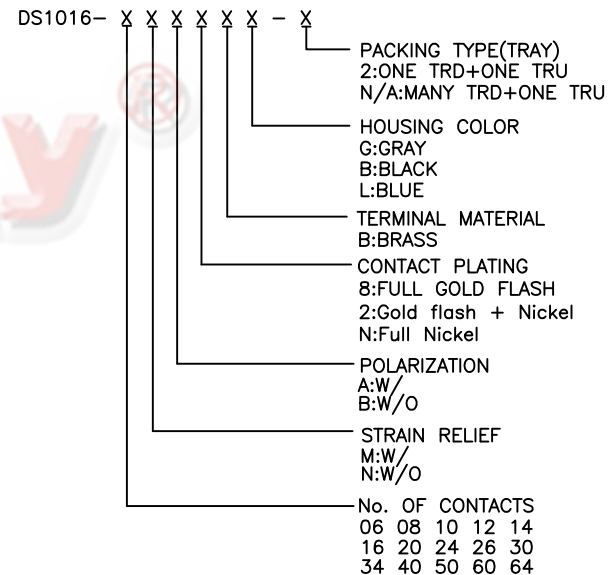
DS1016– X X X X X X – X

PACKING TYPE(TRAY)
2:ONE TRD+ONE TRU
N/A:MANY TRD+ONE TRU

HOUSING COLOR
G:GRAY
B:BLACK
L:BLUE

TERMINAL MATERIAL
B:BRASS

CONTACT PLATING
8:FULL GOLD FLASH
2:Gold flash + Nickel
N:Full Nickel

POLARIZATION
A:W/
B:W/O

STRAIN RELIEF
M:W/
N:W/O

No. OF CONTACTS
06 08 10 12 14
16 20 24 26 30
34 40 50 60 64